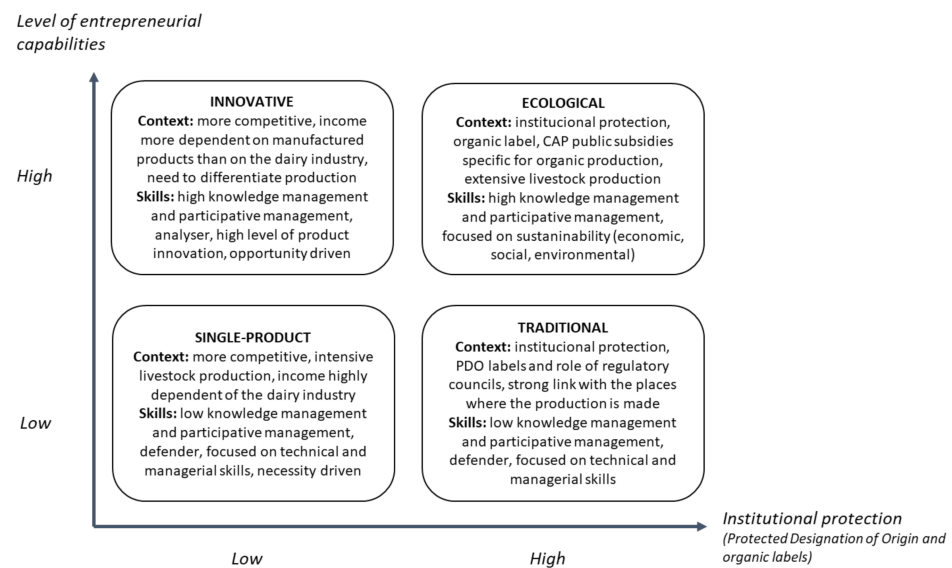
Level of entrepreneurial capabilities

High

INNOVATIVE
**Context:** more competitive, income more dependent on manufactured products than on the dairy industry, need to differentiate production
**Skills:** high knowledge management and participative management, analyser, high level of product innovation, opportunity driven

ECOLOGICAL
**Context:** institucional protection, organic label, CAP public subsidies specific for organic production, extensive livestock production
**Skills:** high knowledge management and participative management, focused on sustaninability (economic, social, environmental)

Low

SINGLE-PRODUCT
**Context:** more competitive, intensive livestock production, income highly dependent of the dairy industry
**Skills:** low knowledge management and participative management, defender, focused on technical and managerial skills, necessity driven

TRADITIONAL
**Context:** institucional protection, PDO labels and role of regulatory councils, strong link with the places where the production is made
**Skills:** low knowledge management and participative management, defender, focused on technical and managerial skills

Institutional protection
(Protected Designation of Origin and organic labels)

Low

High